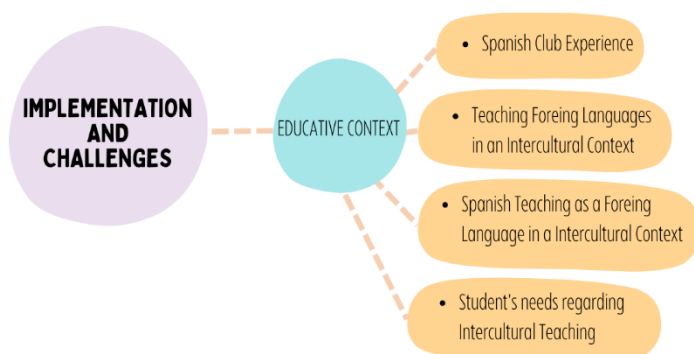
IMPLEMENTATION AND CHALLENGES

EDUCATIVE CONTEXT

- Spanish Club Experience
- Teaching Foreing Languages in an Intercultural Context
- Spanish Teaching as a Foreing Language in a Intercultural Context
- Student's needs regarding Intercultural Teaching